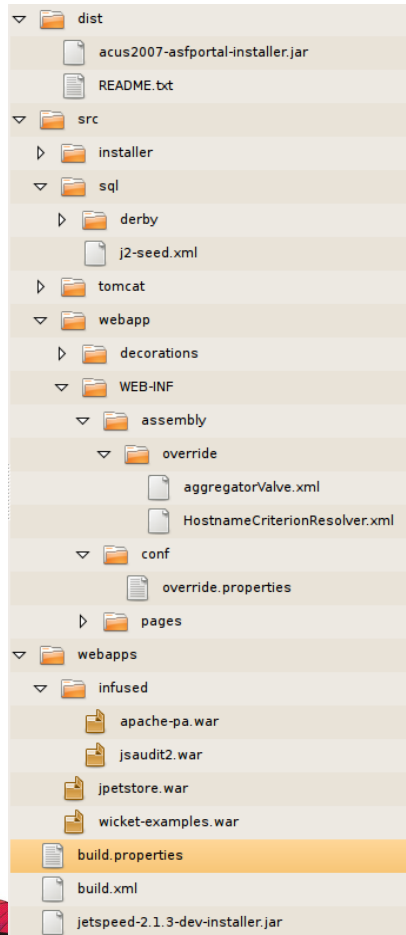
dist
acus2007-asfportal-installer.jar
README.txt
src
installer
sql
derby
j2-seed.xml
tomcat
webapp
decorations
WEB-INF
assembly
override
aggregatorValve.xml
HostnameCriterionResolver.xml
conf
override.properties
pages
webapps
infused
apache-pa.war
jsaudit2.war
jpetstore.war
wicket-examples.war
build.properties
build.xml
jetspeed-2.1.3-dev-installer.jar